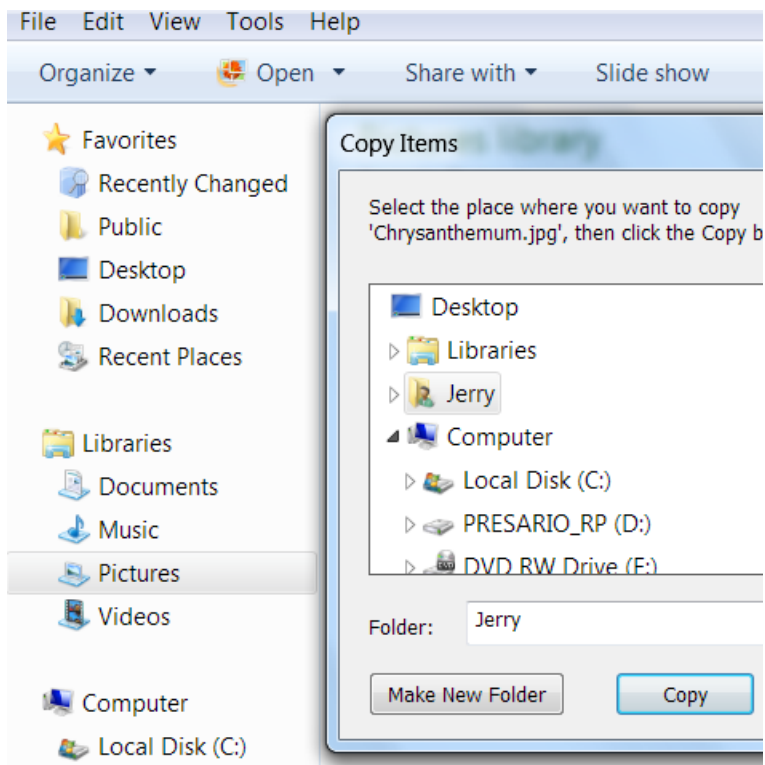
File Edit View Tools Help

Organize ▾ Open ▾ Share with ▾ Slide show

Favorites
Recently Changed
Public
Desktop
Downloads
Recent Places

Libraries
Documents
Music
Pictures
Videos

Computer
Local Disk (C:)

Copy Items

Select the place where you want to copy 'Chrysanthemum.jpg', then click the Copy b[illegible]

Desktop
Libraries
Jerry
Computer
Local Disk (C:)
PRESARIO_RP (D:)
DVD RW Drive (E:)

Folder: Jerry

Make New Folder
Copy